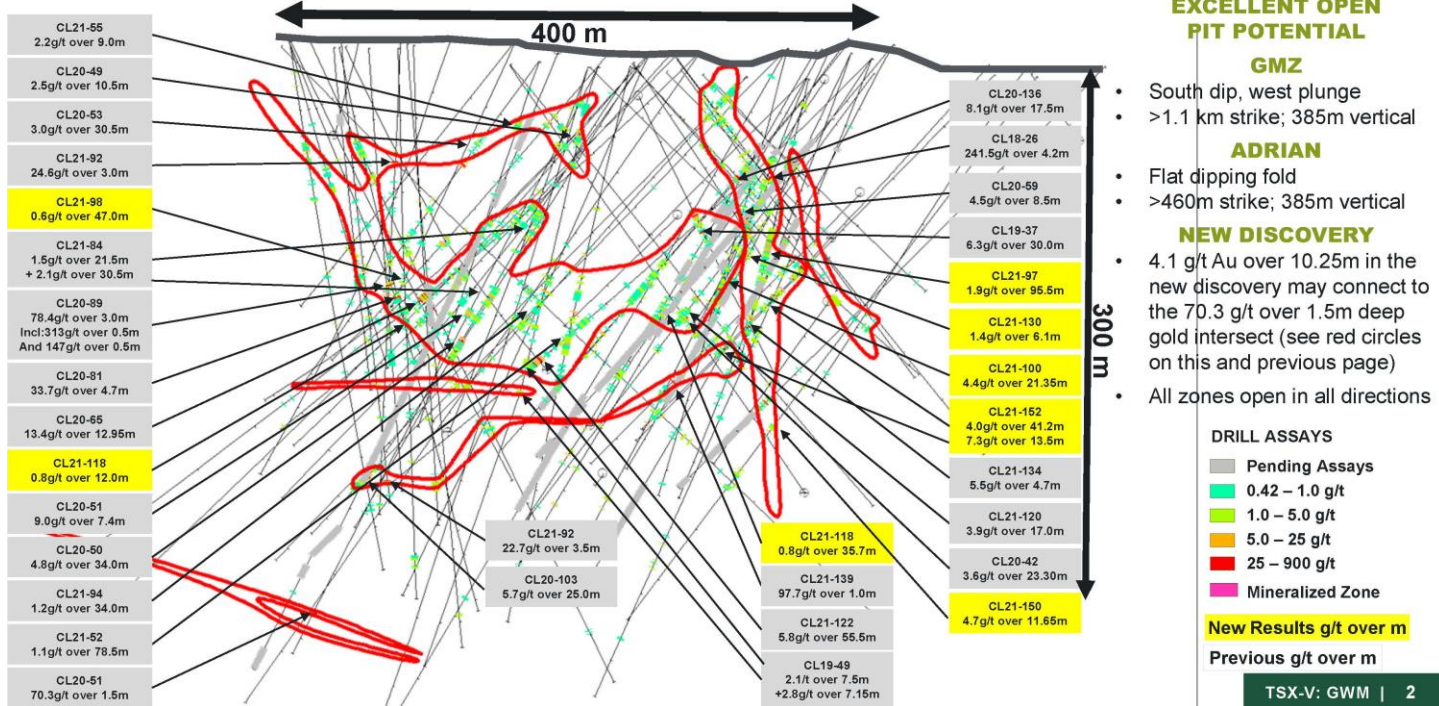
EXCELLENT OPEN PIT POTENTIAL

GMZ

- South dip, west plunge
- >1.1 km strike; 385m vertical

ADRIAN

- Flat dipping fold
- >460m strike; 385m vertical

NEW DISCOVERY

- 4.1 g/t Au over 10.25m in the new discovery may connect to the 70.3 g/t over 1.5m deep gold intersect (see red circles on this and previous page)
- All zones open in all directions

400 m

300 m

CL21-55
2.2g/t over 9.0m

CL20-49
2.5g/t over 10.5m

CL20-53
3.0g/t over 30.5m

CL21-92
24.6g/t over 3.0m

CL21-98
0.6g/t over 47.0m

CL21-84
1.5g/t over 21.5m
+ 2.1g/t over 30.5m

CL20-89
78.4g/t over 3.0m
Incl:313g/t over 0.5m
And 147g/t over 0.5m

CL20-81
33.7g/t over 4.7m

CL20-65
13.4g/t over 12.95m

CL21-118
0.8g/t over 12.0m

CL20-51
9.0g/t over 7.4m

CL20-50
4.8g/t over 34.0m

CL21-94
1.2g/t over 34.0m

CL21-52
1.1g/t over 78.5m

CL20-51
70.3g/t over 1.5m

CL21-92
22.7g/t over 3.5m

CL20-103
5.7g/t over 25.0m

CL21-118
0.8g/t over 35.7m

CL21-139
97.7g/t over 1.0m

CL21-122
5.8g/t over 55.5m

CL19-49
2.1/t over 7.5m
+2.8g/t over 7.15m

CL20-136
8.1g/t over 17.5m

CL18-26
241.5g/t over 4.2m

CL20-59
4.5g/t over 8.5m

CL19-37
6.3g/t over 30.0m

CL21-97
1.9g/t over 95.5m

CL21-130
1.4g/t over 6.1m

CL21-100
4.4g/t over 21.35m

CL21-152
4.0g/t over 41.2m
7.3g/t over 13.5m

CL21-134
5.5g/t over 4.7m

CL21-120
3.9g/t over 17.0m

CL20-42
3.6g/t over 23.30m

CL21-150
4.7g/t over 11.65m

DRILL ASSAYS
Pending Assays
0.42 – 1.0 g/t
1.0 – 5.0 g/t
5.0 – 25 g/t
25 – 900 g/t
Mineralized Zone

New Results g/t over m
Previous g/t over m

TSX-V: GWM | 2